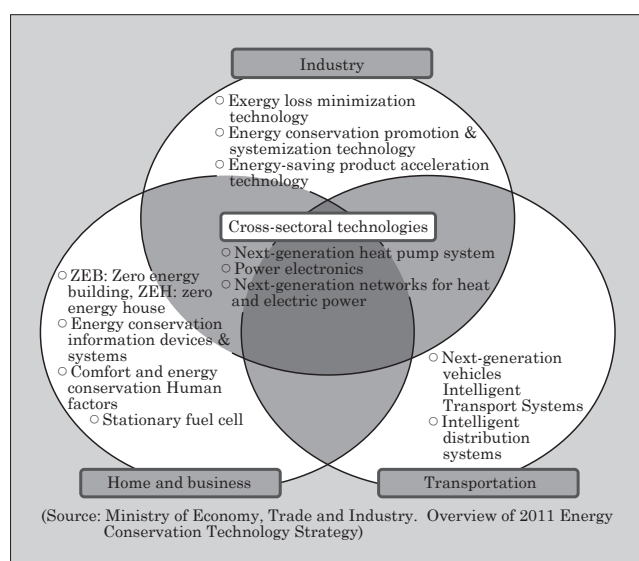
Industry

○ Exergy loss minimization technology
○ Energy conservation promotion & systemization technology
○ Energy-saving product acceleration technology

Cross-sectoral technologies

○ Next-generation heat pump system
○ Power electronics
○ Next-generation networks for heat and electric power

○ ZEB: Zero energy building, ZEH: zero energy house
○ Energy conservation information devices & systems
○ Comfort and energy conservation Human factors
○ Stationary fuel cell

○ Next-generation vehicles Intelligent Transport Systems
○ Intelligent distribution systems

Home and business

Transportation

(Source: Ministry of Economy, Trade and Industry. Overview of 2011 Energy Conservation Technology Strategy)